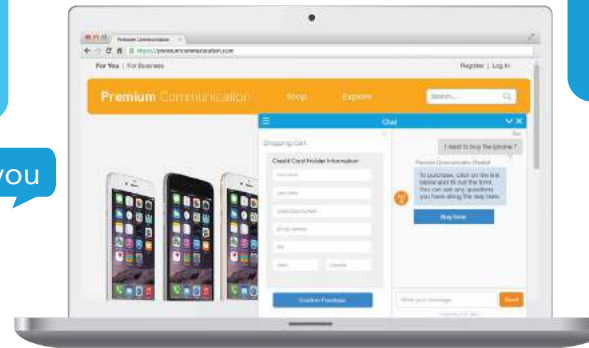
you

Premium Communication

https://premiumcommunication.com

For You | For Business

Register | Log in

Premium Communication

Shop

Explore

Search...

Chat

Shopping Cart

Credit Card Holder Information

You

I want to buy the iphone 7

Premium Communication Chatbot

To purchase, click on the link below and fill out the form. You can ask any questions you have along the way here.

Buy Now

Confirm Purchase

Write your message

Send